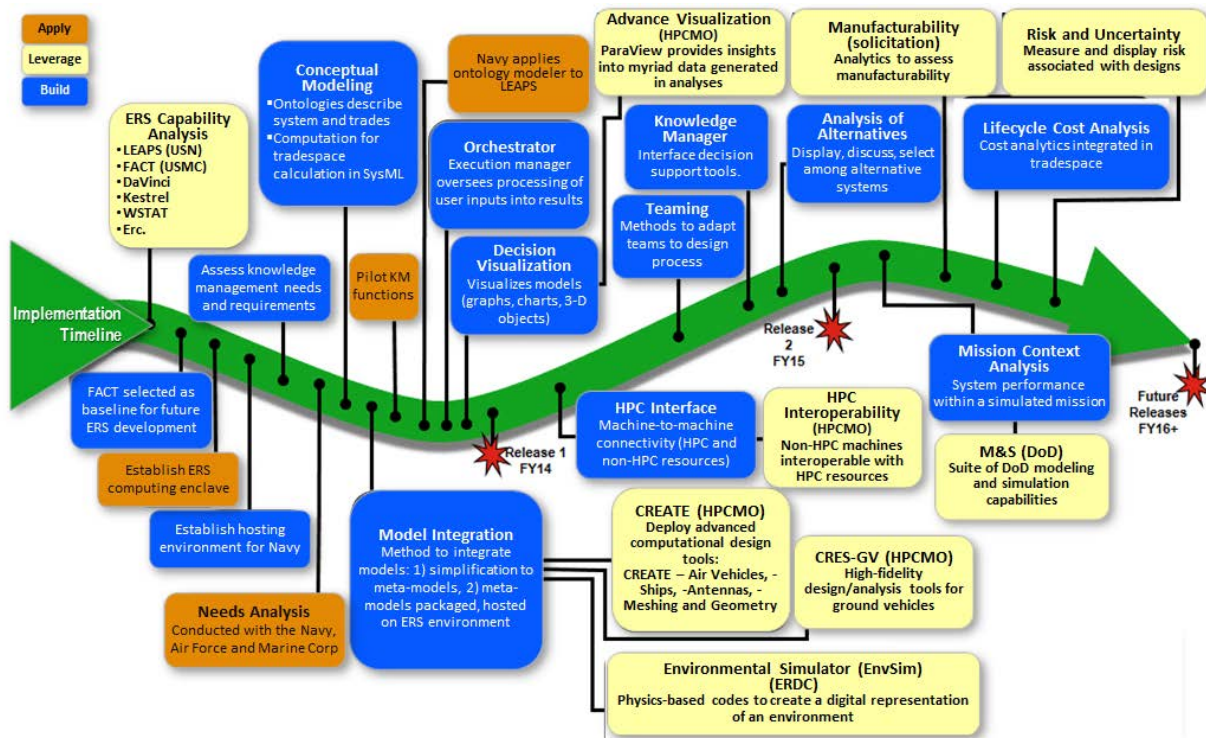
Apply

Leverage

Build

ERS Capability Analysis
LEAPS (USN)
FACT (USMC)
DaVinci
Kestrel
WSTAT
Erc.

Conceptual Modeling
▪Ontologies describe system and trades
▪Computation for tradespace calculation in SysML

Navy applies ontology modeler to LEAPS

Advance Visualization (HPCMO)
ParaView provides insights into myriad data generated in analyses

Manufacturability (solicitation)
Analytics to assess manufacturability

Risk and Uncertainty
Measure and display risk associated with designs

Orchestrator
Execution manager oversees processing of user inputs into results

Knowledge Manager
Interface decision support tools.

Analysis of Alternatives
Display, discuss, select among alternative systems

Lifecycle Cost Analysis
Cost analytics integrated in tradespace

Teaming
Methods to adapt teams to design process

Assess knowledge management needs and requirements

Pilot KM functions

Decision Visualization
Visualizes models (graphs, charts, 3-D objects)

Implementation Timeline

Release 2 FY15

Mission Context Analysis
System performance within a simulated mission

Future Releases FY16+

FACT selected as baseline for future ERS development

Release 1 FY14

HPC Interface
Machine-to-machine connectivity (HPC and non-HPC resources)

HPC Interoperability (HPCMO)
Non-HPC machines interoperable with HPC resources

M&S (DoD)
Suite of DoD modeling and simulation capabilities

Establish ERS computing enclave

Establish hosting environment for Navy

Model Integration
Method to integrate models: 1) simplification to meta-models, 2) meta-models packaged, hosted on ERS environment

CREATE (HPCMO)
Deploy advanced computational design tools:
CREATE – Air Vehicles, -Ships, -Antennas, -Meshing and Geometry

CRES-GV (HPCMO)
High-fidelity design/analysis tools for ground vehicles

Needs Analysis
Conducted with the Navy, Air Force and Marine Corp

Environmental Simulator (EnvSim) (ERDC)
Physics-based codes to create a digital representation of an environment